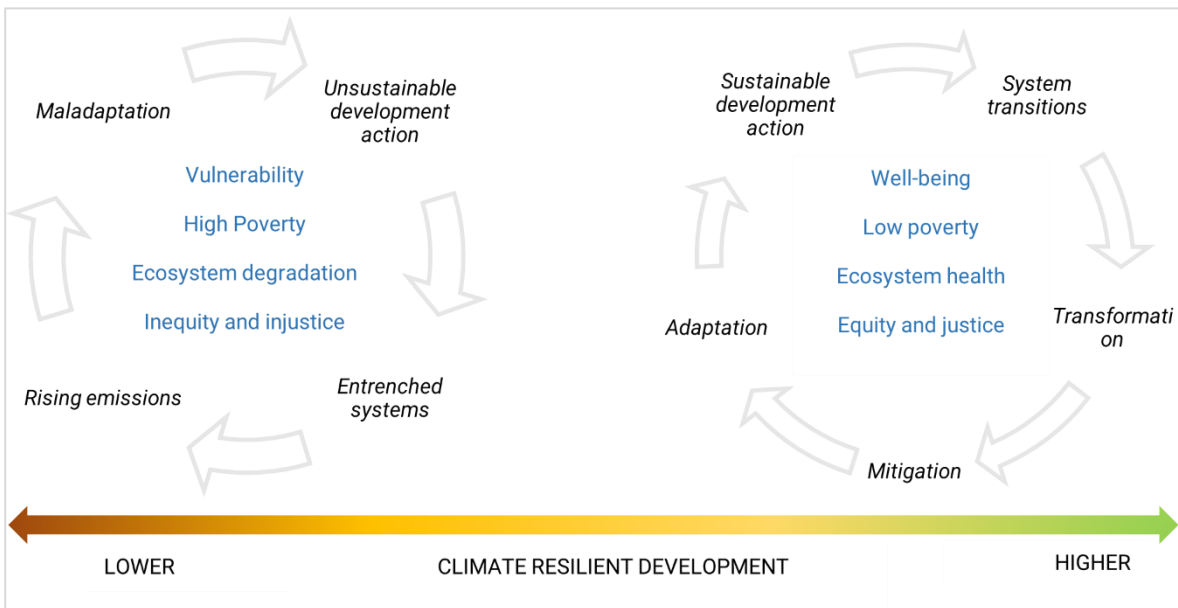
Maladaptation

Unsustainable development action

Vulnerability

High Poverty

Ecosystem degradation

Inequity and injustice

Rising emissions

Entrenched systems

Sustainable development action

System transitions

Well-being

Low poverty

Ecosystem health

Equity and justice

Adaptation

Transformation

Mitigation

LOWER

CLIMATE RESILIENT DEVELOPMENT

HIGHER